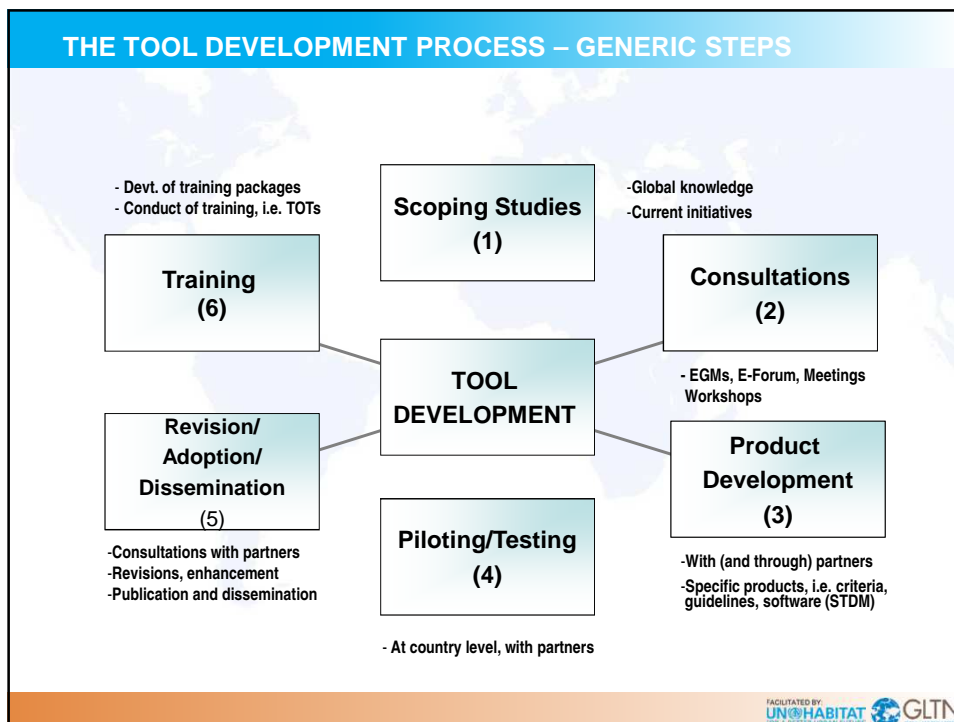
THE TOOL DEVELOPMENT PROCESS – GENERIC STEPS

- Devt. of training packages
- Conduct of training, i.e. TOTs

Scoping Studies
(1)

-Global knowledge
-Current initiatives

Training
(6)

Consultations
(2)

TOOL
DEVELOPMENT

- EGMs, E-Forum, Meetings Workshops

Revision/
Adoption/
Dissemination
(5)

Product
Development
(3)

Piloting/Testing
(4)

-Consultations with partners
-Revisions, enhancement
-Publication and dissemination

-With (and through) partners
-Specific products, i.e. criteria, guidelines, software (STDM)

- At country level, with partners

FACILITATED BY:
UN-HABITAT GLTN